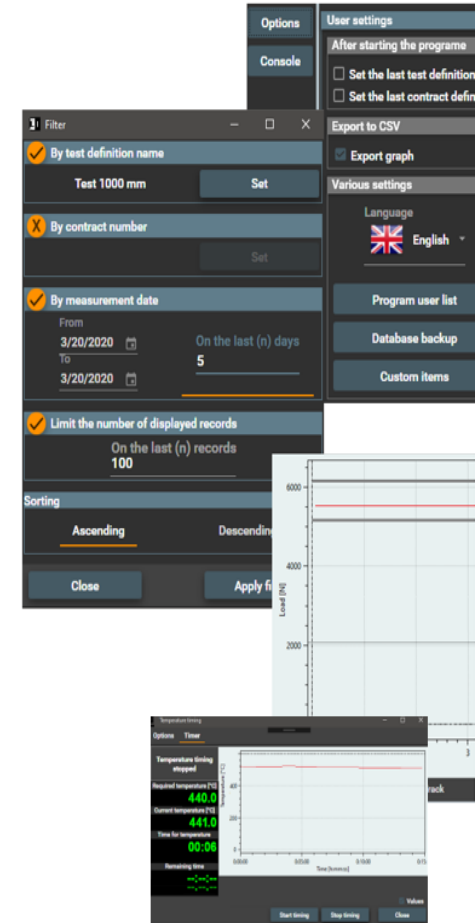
Options
Console
User settings
After starting the programe
Set the last test definition
Set the last contract defin
Export to CSV
Export graph
Various settings
Language
English
Program user list
Database backup
Custom items

Filter
By test definition name
Test 1000 mm
Set
By contract number
Set
By measurement date
From
3/20/2020
To
3/20/2020
On the last (n) days
5
Limit the number of displayed records
On the last (n) records
100
Sorting
Ascending
Descending
Close
Apply fi

6000
4000
2000
Load [N]
3
ack

Temperature timing
Options Timer
Temperature timing stopped
Required temperature [°C]
440.0
Current temperature [°C]
441.0
Time for temperature
00:06
Remaining time
--:--:--
--:--:--
Values
Start timing
Stop timing
Close